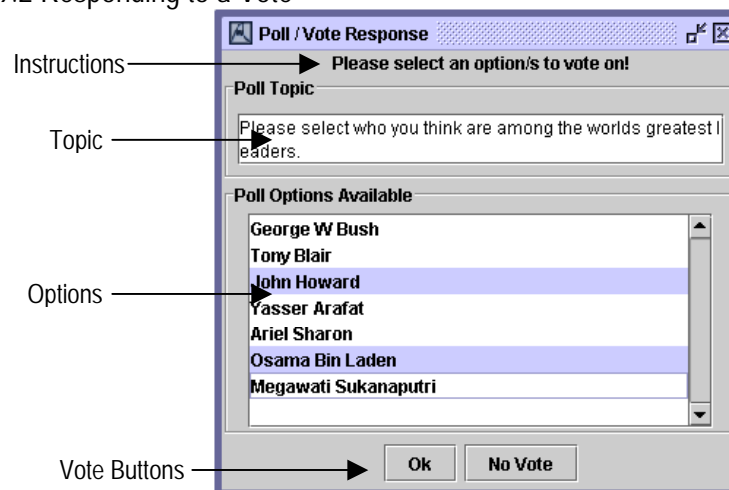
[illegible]2 Responding to a Vote

Poll / Vote Response

Instructions

Please select an option/s to vote on!

Poll Topic

Topic

Please select who you think are among the worlds greatest l eaders.

Poll Options Available

George W Bush
Tony Blair
John Howard
Yasser Arafat
Ariel Sharon
Osama Bin Laden
Megawati Sukanaputri

Options

Vote Buttons

Ok

No Vote